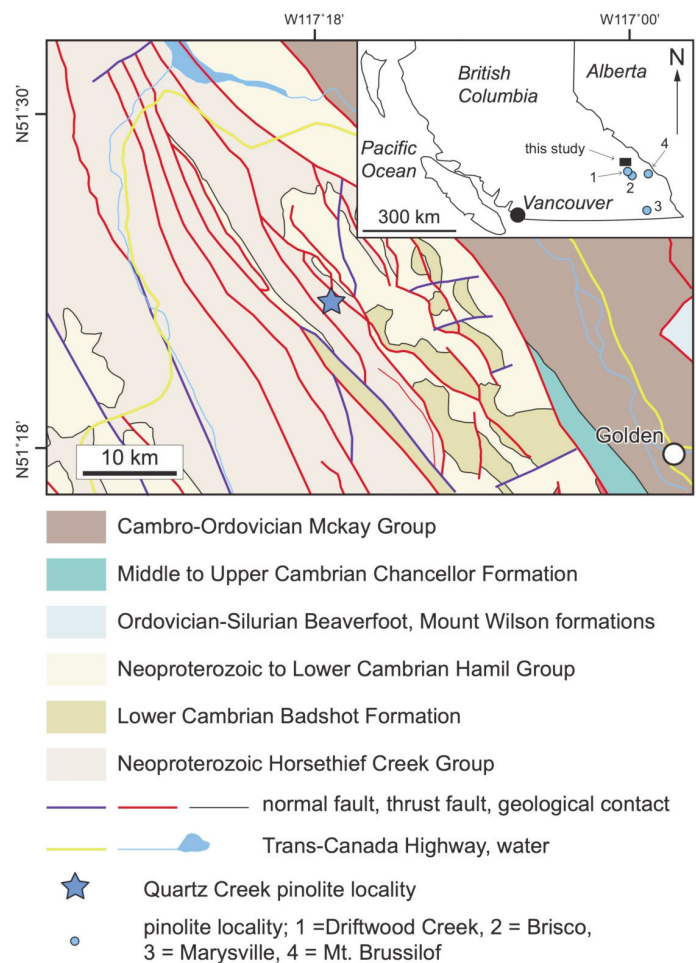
W117°18'

W117°00'

N51°30'

N51°18'

British Columbia

Alberta

N

Pacific Ocean

this study

1

2

3

4

Vancouver

300 km

10 km

Golden

Cambro-Ordovician Mckay Group

Middle to Upper Cambrian Chancellor Formation

Ordovician-Silurian Beaverfoot, Mount Wilson formations

Neoproterozoic to Lower Cambrian Hamil Group

Lower Cambrian Badshot Formation

Neoproterozoic Horsethief Creek Group

normal fault, thrust fault, geological contact

Trans-Canada Highway, water

Quartz Creek pinolite locality

pinolite locality; 1 =Driftwood Creek, 2 = Brisco, 3 = Marysville, 4 = Mt. Brussilof